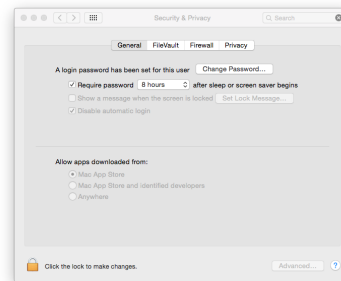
Security & Privacy

Search

General FileVault Firewall Privacy

A login password has been set for this user Change Password...

Require password 8 hours after sleep or screen saver begins

Show a message when the screen is locked Set Lock Message...

Disable automatic login

Allow apps downloaded from:

Mac App Store

Mac App Store and identified developers

Anywhere

Click the lock to make changes.

Advanced...

?